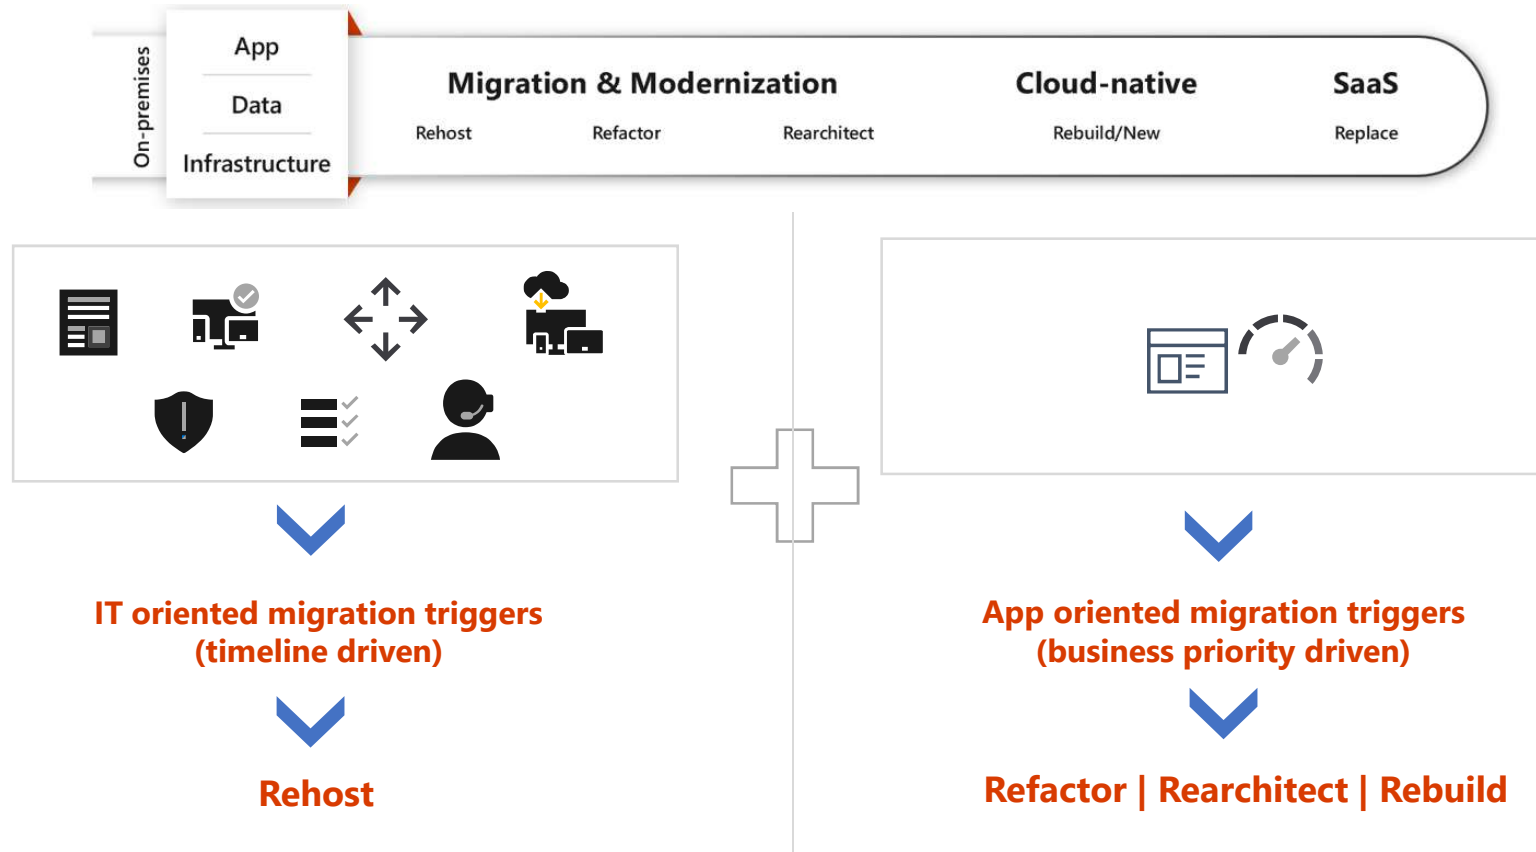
On-premises

App

Data

Infrastructure

Migration & Modernization

Rehost

Refactor

Rearchitect

Cloud-native

Rebuild/New

SaaS

Replace

IT oriented migration triggers (timeline driven)

Rehost

App oriented migration triggers (business priority driven)

Refactor | Rearchitect | Rebuild